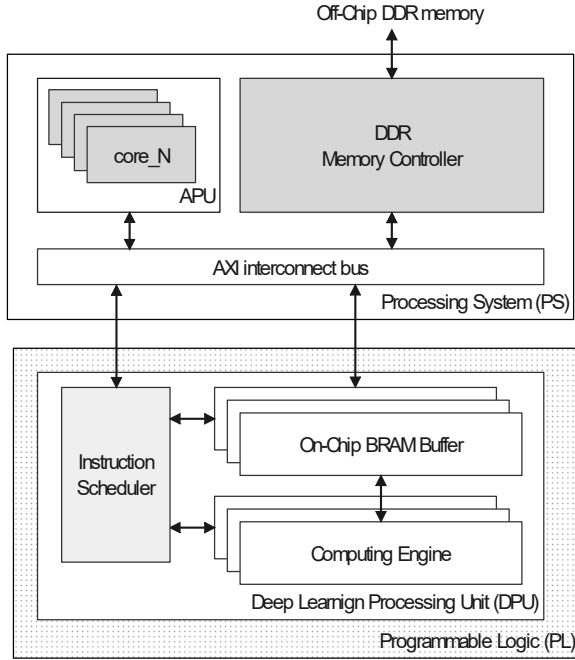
Off-Chip DDR memory

core_N

APU

DDR
Memory Controller

AXI interconnect bus

Processing System (PS)

Instruction Scheduler

On-Chip BRAM Buffer

Computing Engine

Deep Learnign Processing Unit (DPU)

Programmable Logic (PL)